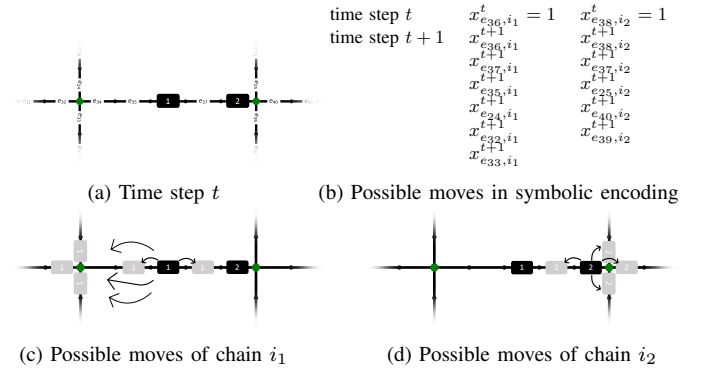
(a) Time step $t$

time step $t$ $x^{t}_{e_{36},i_1} = 1$ $x^{t}_{e_{38},i_2} = 1$
time step $t+1$ $x^{t+1}_{e_{36},i_1}$ $x^{t+1}_{e_{38},i_2}$
$x^{t+1}_{e_{37},i_1}$ $x^{t+1}_{e_{37},i_2}$
$x^{t+1}_{e_{35},i_1}$ $x^{t+1}_{e_{25},i_2}$
$x^{t+1}_{e_{24},i_1}$ $x^{t+1}_{e_{40},i_2}$
$x^{t+1}_{e_{32},i_1}$ $x^{t+1}_{e_{39},i_2}$
$x^{t+1}_{e_{33},i_1}$

(b) Possible moves in symbolic encoding

(c) Possible moves of chain $i_1$

(d) Possible moves of chain $i_2$